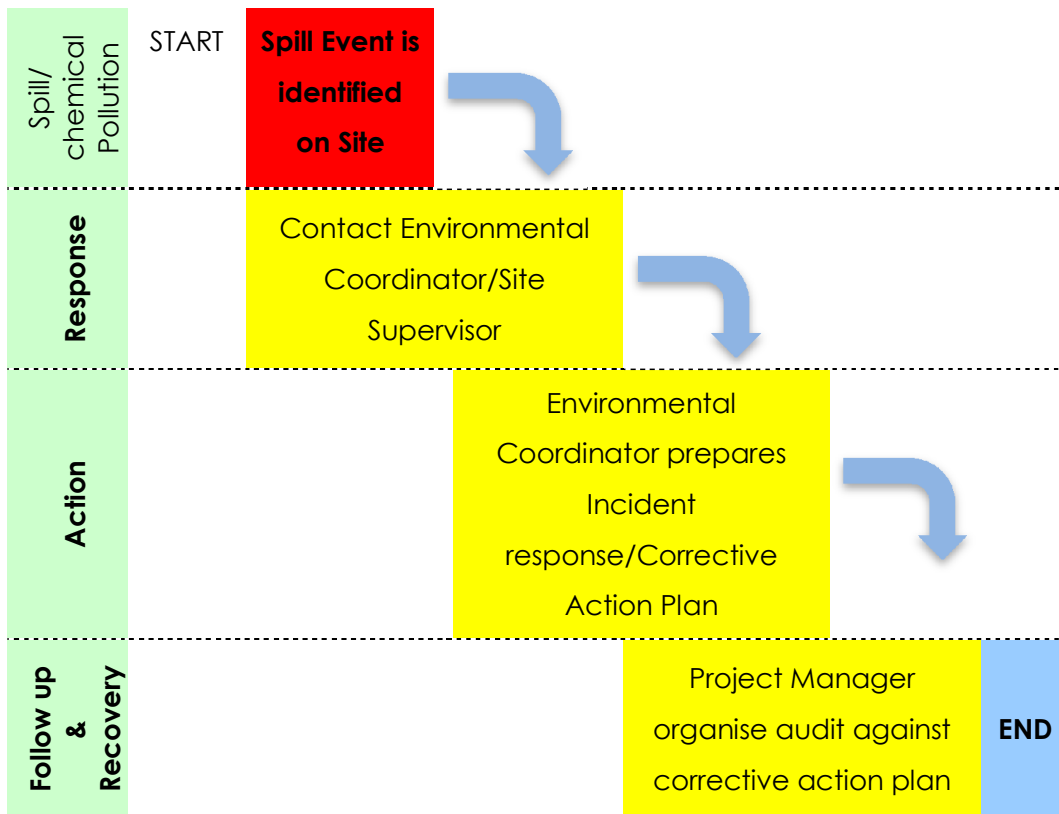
Spill/ chemical Pollution

START

Spill Event is identified on Site

Response

Contact Environmental Coordinator/Site Supervisor

Action

Environmental Coordinator prepares Incident response/Corrective Action Plan

Follow up & Recovery

Project Manager organise audit against corrective action plan

END